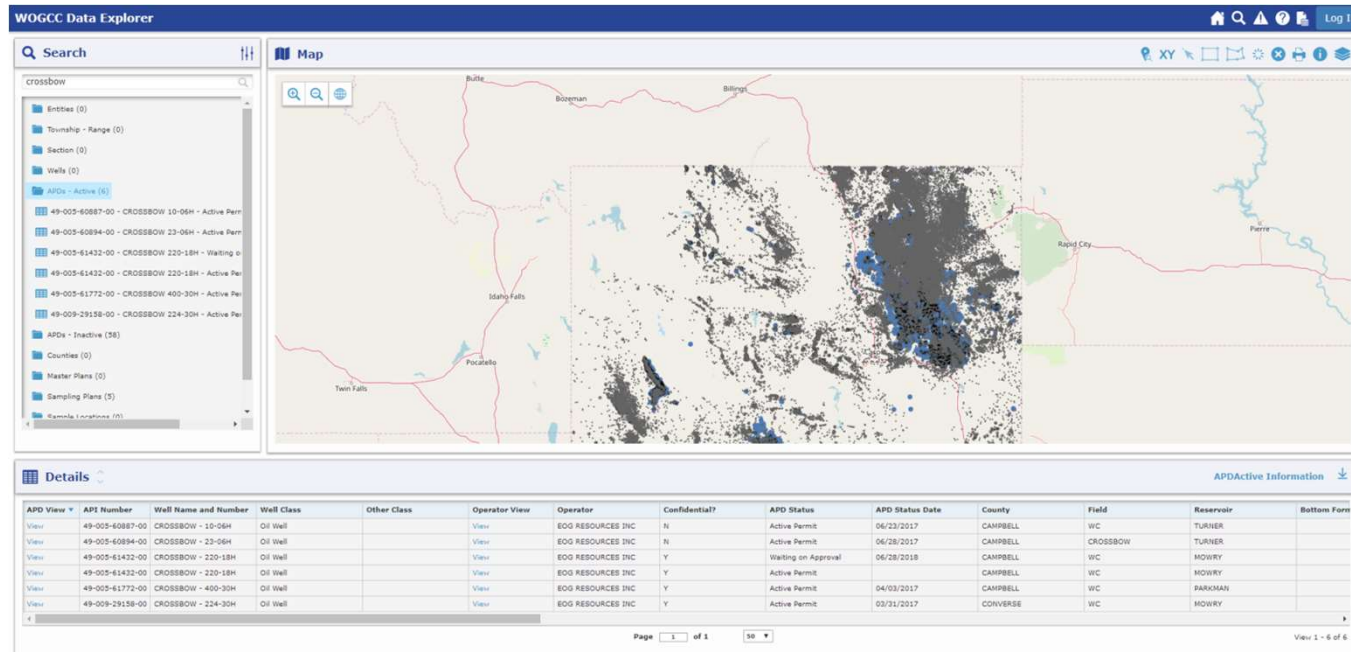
WOGCC Data Explorer

Log I

Search

crossbow

Entities (0)
Township - Range (0)
Section (0)
Wells (0)
APDs - Active (6)
49-005-60887-00 - CROSSBOW 10-06H - Active Perr
49-005-60894-00 - CROSSBOW 23-06H - Active Perr
49-005-61432-00 - CROSSBOW 220-18H - Waiting o
49-005-61432-00 - CROSSBOW 220-18H - Active Per
49-005-61772-00 - CROSSBOW 400-30H - Active Per
49-009-29158-00 - CROSSBOW 224-30H - Active Per
APDs - Inactive (58)
Counties (0)
Master Plans (0)
Sampling Plans (5)
Sample Locations (0)

Map

XY

Butte
Bozeman
Billings
Rapid City
Pierre
Idaho Falls
Pocatello
Twin Falls

Details

APDActive Information

| APD View | API Number | Well Name and Number | Well Class | Other Class | Operator View | Operator | Confidential? | APD Status | APD Status Date | County | Field | Reservoir | Bottom Form |
|---|---|---|---|---|---|---|---|---|---|---|---|---|---|
| View | 49-005-60887-00 | CROSSBOW - 10-06H | Oil Well | | View | EOG RESOURCES INC | N | Active Permit | 06/23/2017 | CAMPBELL | WC | TURNER | |
| View | 49-005-60894-00 | CROSSBOW - 23-06H | Oil Well | | View | EOG RESOURCES INC | N | Active Permit | 06/28/2017 | CAMPBELL | CROSSBOW | TURNER | |
| View | 49-005-61432-00 | CROSSBOW - 220-18H | Oil Well | | View | EOG RESOURCES INC | Y | Waiting on Approval | 06/28/2018 | CAMPBELL | WC | MOWRY | |
| View | 49-005-61432-00 | CROSSBOW - 220-18H | Oil Well | | View | EOG RESOURCES INC | Y | Active Permit | | CAMPBELL | WC | MOWRY | |
| View | 49-005-61772-00 | CROSSBOW - 400-30H | Oil Well | | View | EOG RESOURCES INC | Y | Active Permit | 04/03/2017 | CAMPBELL | WC | PARKMAN | |
| View | 49-009-29158-00 | CROSSBOW - 224-30H | Oil Well | | View | EOG RESOURCES INC | Y | Active Permit | 03/31/2017 | CONVERSE | WC | MOWRY | |

Page 1 of 1   50

View 1 - 6 of 6